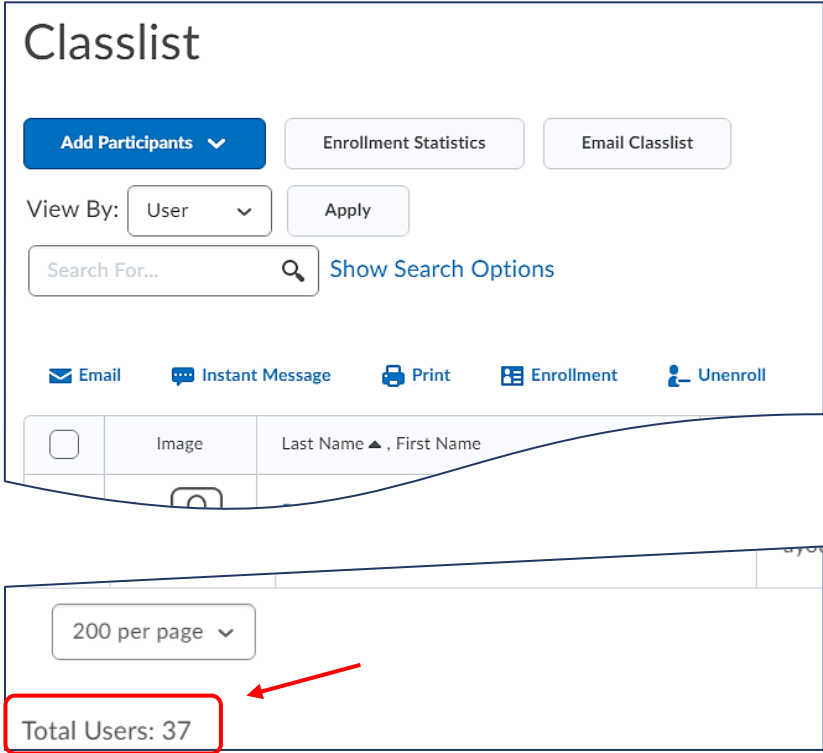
Classlist

Add Participants

Enrollment Statistics

Email Classlist

View By: User

Apply

Search For...

Show Search Options

Email

Instant Message

Print

Enrollment

Unenroll

| | Image | Last Name ▲ , First Name |
|---|---|---|

200 per page

Total Users: 37